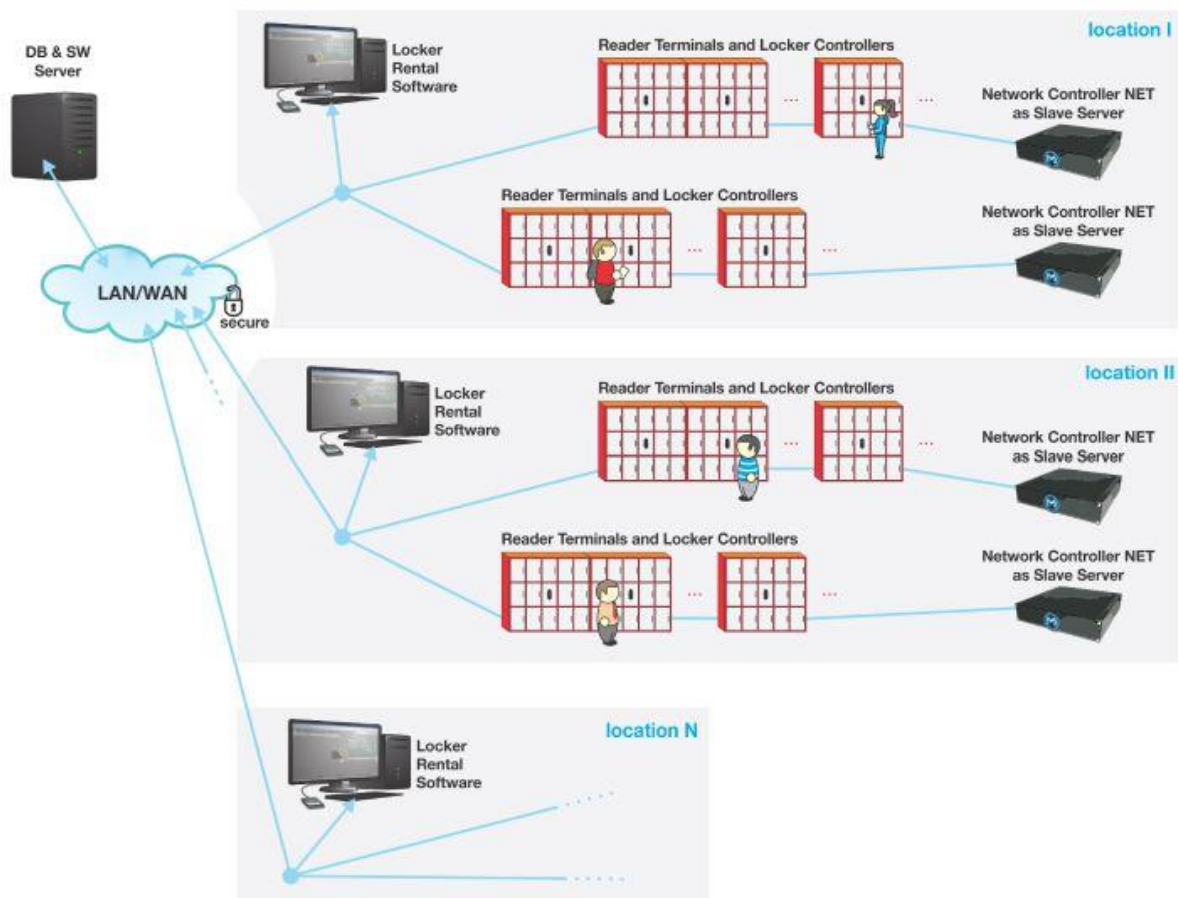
DB & SW Server

LAN/WAN

secure

location I

Locker Rental Software

Reader Terminals and Locker Controllers

...

...

Network Controller NET as Slave Server

Reader Terminals and Locker Controllers

...

...

Network Controller NET as Slave Server

location II

Locker Rental Software

Reader Terminals and Locker Controllers

...

...

Network Controller NET as Slave Server

Reader Terminals and Locker Controllers

...

...

Network Controller NET as Slave Server

location N

Locker Rental Software